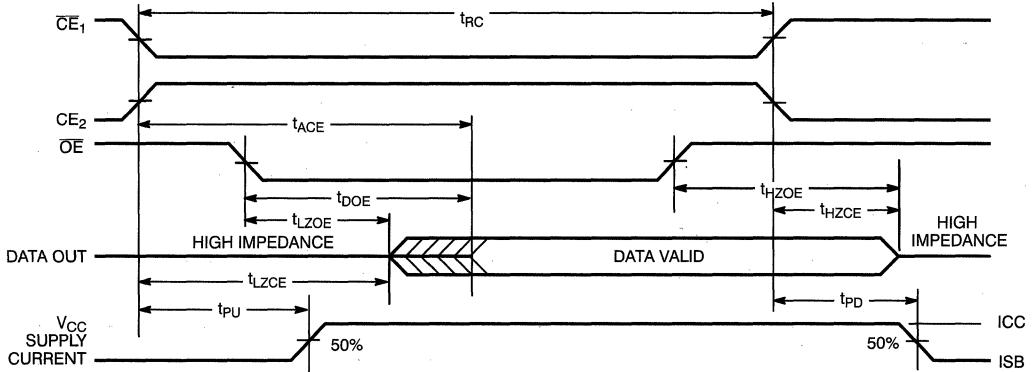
$\overline{CE}_1$

$t_{RC}$

$CE_2$

$t_{ACE}$

$\overline{OE}$

$t_{DOE}$

$t_{HZOE}$

$t_{LZOE}$

$t_{HZCE}$

HIGH IMPEDANCE

HIGH IMPEDANCE

DATA OUT

DATA VALID

$t_{LZCE}$

$t_{PU}$

$t_{PD}$

$V_{CC}$ SUPPLY CURRENT

50%

50%

ICC

ISB